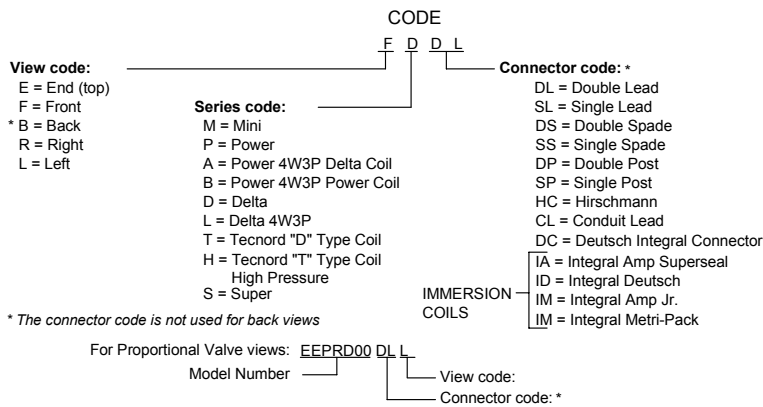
CODE

F D DL

View code:
E = End (top)
F = Front
* B = Back
R = Right
L = Left

Series code:
M = Mini
P = Power
A = Power 4W3P Delta Coil
B = Power 4W3P Power Coil
D = Delta
L = Delta 4W3P
T = Tecnord "D" Type Coil
H = Tecnord "T" Type Coil High Pressure
S = Super

Connector code: *
DL = Double Lead
SL = Single Lead
DS = Double Spade
SS = Single Spade
DP = Double Post
SP = Single Post
HC = Hirschmann
CL = Conduit Lead
DC = Deutsch Integral Connector

IMMERSION COILS
IA = Integral Amp Superseal
ID = Integral Deutsch
IM = Integral Amp Jr.
IM = Integral Metri-Pack

* The connector code is not used for back views

For Proportional Valve views: EEPRD00 DL L
Model Number
View code:
Connector code: *